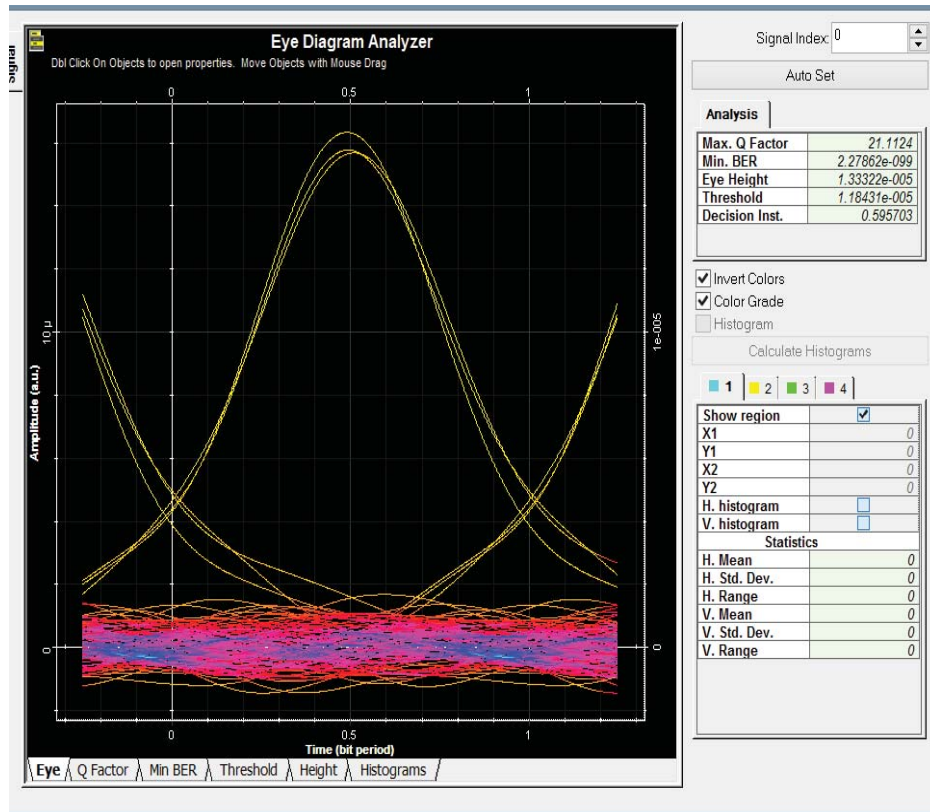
Signal

Eye Diagram Analyzer
Dbl Click On Objects to open properties. Move Objects with Mouse Drag

0 0.5 1

Amplitude (a.u.)
10 µ
0

1e-005
0

0 0.5 1
Time (bit period)

Eye | Q Factor | Min BER | Threshold | Height | Histograms

Signal Index: 0
Auto Set

Analysis

| Max. Q Factor | 21.1124 |
|---|---|
| Min. BER | 2.27862e-099 |
| Eye Height | 1.33322e-005 |
| Threshold | 1.18431e-005 |
| Decision Inst. | 0.595703 |

Invert Colors
Color Grade
Histogram
Calculate Histograms

1 | 2 | 3 | 4

| Show region | |
|---|---|
| X1 | 0 |
| Y1 | 0 |
| X2 | 0 |
| Y2 | 0 |
| H. histogram | |
| V. histogram | |
| Statistics | |
| H. Mean | 0 |
| H. Std. Dev. | 0 |
| H. Range | 0 |
| V. Mean | 0 |
| V. Std. Dev. | 0 |
| V. Range | 0 |